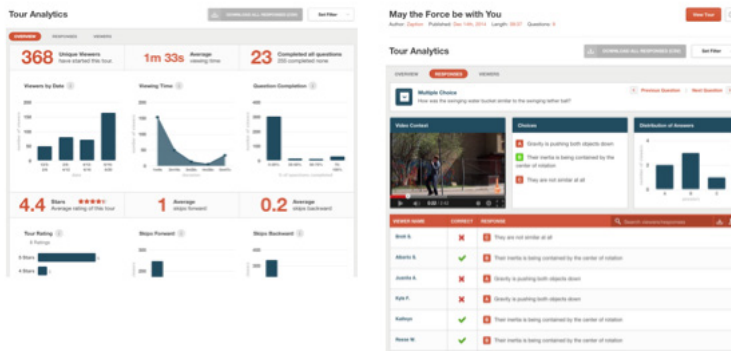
Tour Analytics

DOWNLOAD ALL RESPONSES (CSV)

Set Filter

OVERVIEW RESPONSES VIEWERS

368 Unique Viewers have started this tour.

1m 33s Average viewing time

23 Completed all questions 23 completed none

Viewers by Date

Viewing Time

Question Completion

4.4 Stars Average rating of this tour

1 Average skips forward

0.2 Average skips backward

Tour Rating

5 Stars

4 Stars

Skips Forward

Skips Backward

May the Force be with You

Author: Zaption Published: Dec 14th, 2014 Length: 06:07 Questions: 4

Edit Tour

Tour Analytics

DOWNLOAD ALL RESPONSES (CSV)

Set Filter

OVERVIEW RESPONSES VIEWERS

Multiple Choice

How was the swinging water bucket similar to the swinging tether ball?

Previous Question Next Question

Video Context

Choices

Distribution of Answers

A Gravity is pushing both objects down

B Their inertia is being contained by the center of rotation

C They are not similar at all

VIEWER NAME CORRECT RESPONSE

Search viewers/responses

| VIEWER NAME | CORRECT | RESPONSE |
|---|---|---|
| Brett S. | ✗ | C They are not similar at all |
| Alberto S. | ✓ | B Their inertia is being contained by the center of rotation |
| Juanita A. | ✗ | A Gravity is pushing both objects down |
| Kyle F. | ✗ | A Gravity is pushing both objects down |
| Kathryn | ✓ | B Their inertia is being contained by the center of rotation |
| Reese M. | ✓ | B Their inertia is being contained by the center of rotation |